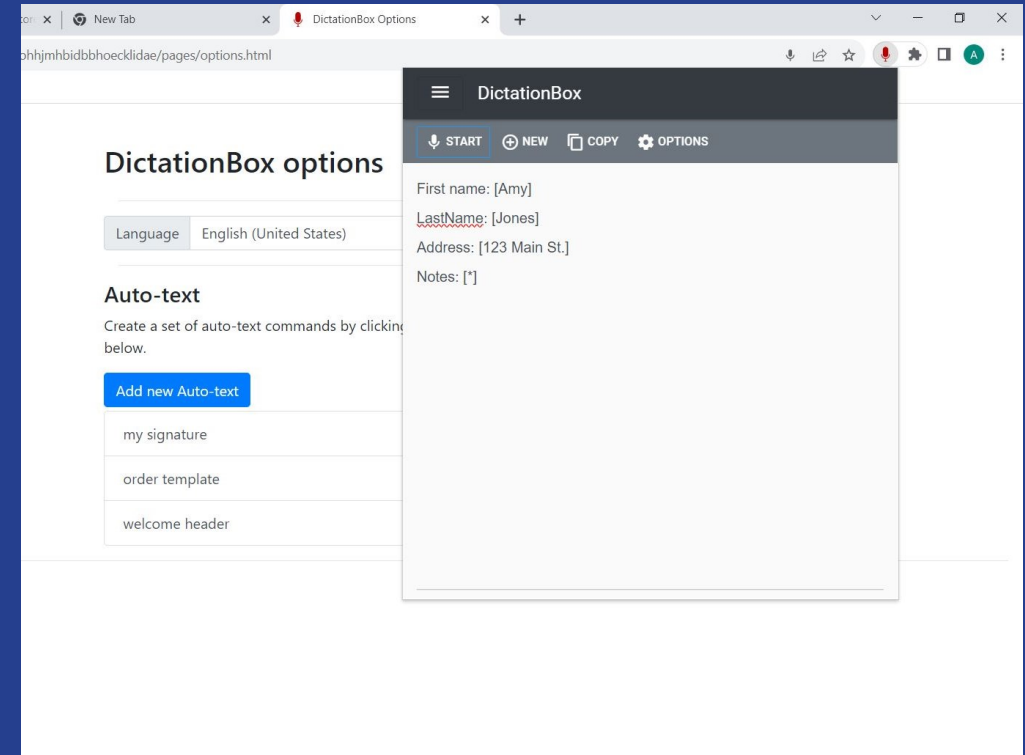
tor ×
New Tab ×
DictationBox Options ×
+

phhjmhbidbbhoecklidae/pages/options.html

DictationBox options

Language English (United States)

Auto-text

Create a set of auto-text commands by clicking below.

Add new Auto-text

my signature

order template

welcome header

DictationBox

START NEW COPY OPTIONS

First name: [Amy]

LastName: [Jones]

Address: [123 Main St.]

Notes: [*]

A